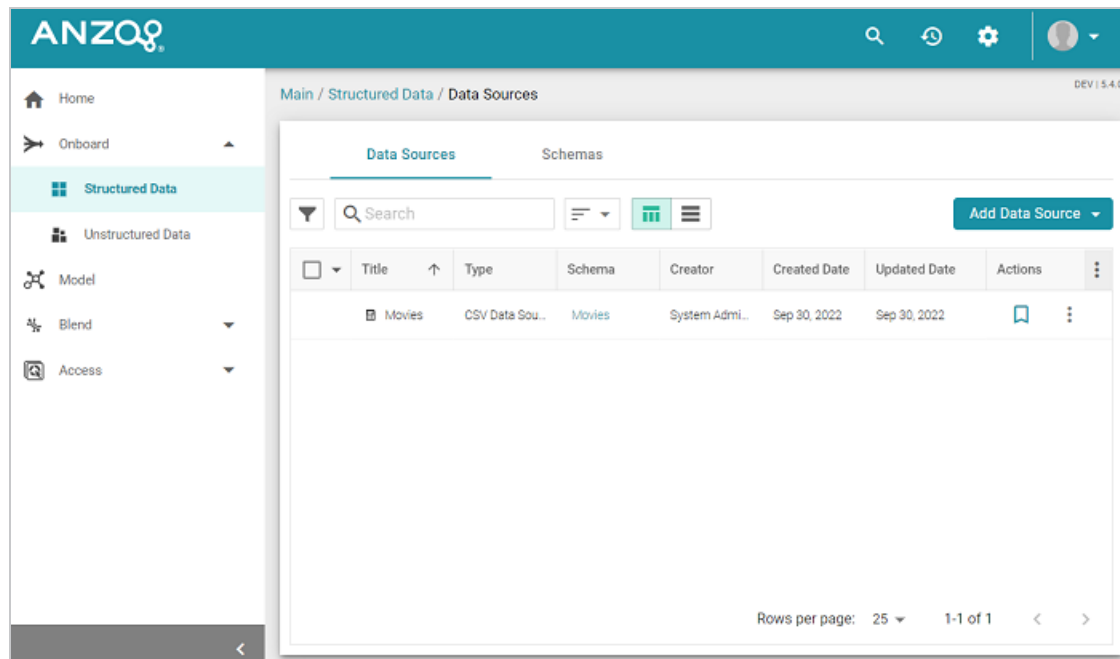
ANZO

Home
Onboard
Structured Data
Unstructured Data
Model
Blend
Access

Main / Structured Data / Data Sources

DEV | 5.4.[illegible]

Data Sources
Schemas

Search

Add Data Source

| Title | Type | Schema | Creator | Created Date | Updated Date | Actions |
|---|---|---|---|---|---|---|
| Movies | CSV Data Sou... | Movies | System Admi... | Sep 30, 2022 | Sep 30, 2022 | |

Rows per page: 25
1-1 of 1